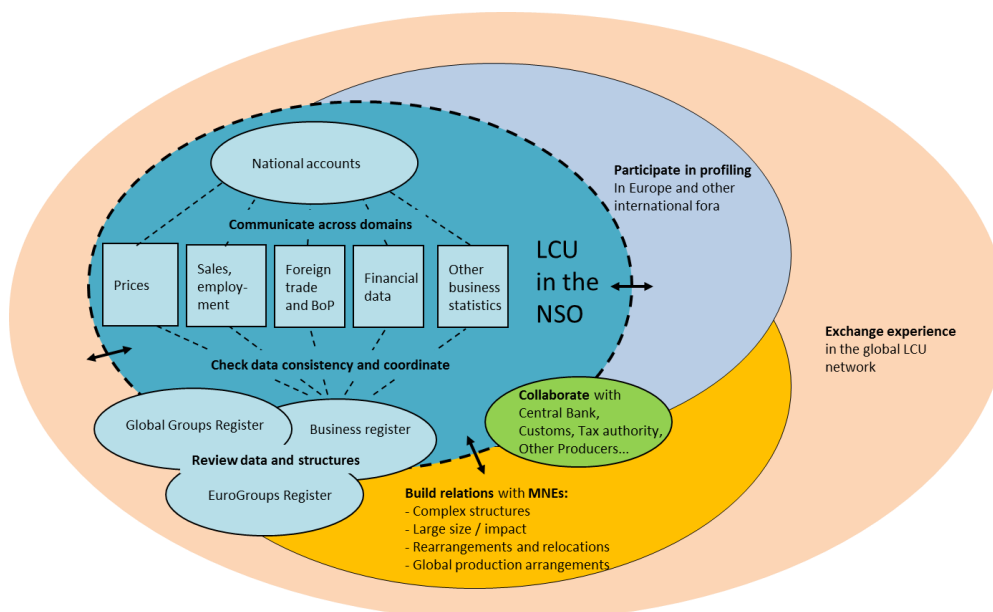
National accounts

Communicate across domains

Prices

Sales, employment

Foreign trade and BoP

Financial data

Other business statistics

LCU in the NSO

Participate in profiling
In Europe and other international fora

Exchange experience
in the global LCU network

Check data consistency and coordinate

Global Groups Register

Business register

Review data and structures

EuroGroups Register

Collaborate with Central Bank, Customs, Tax authority, Other Producers...

Build relations with MNEs:
- Complex structures
- Large size / impact
- Rearrangements and relocations
- Global production arrangements